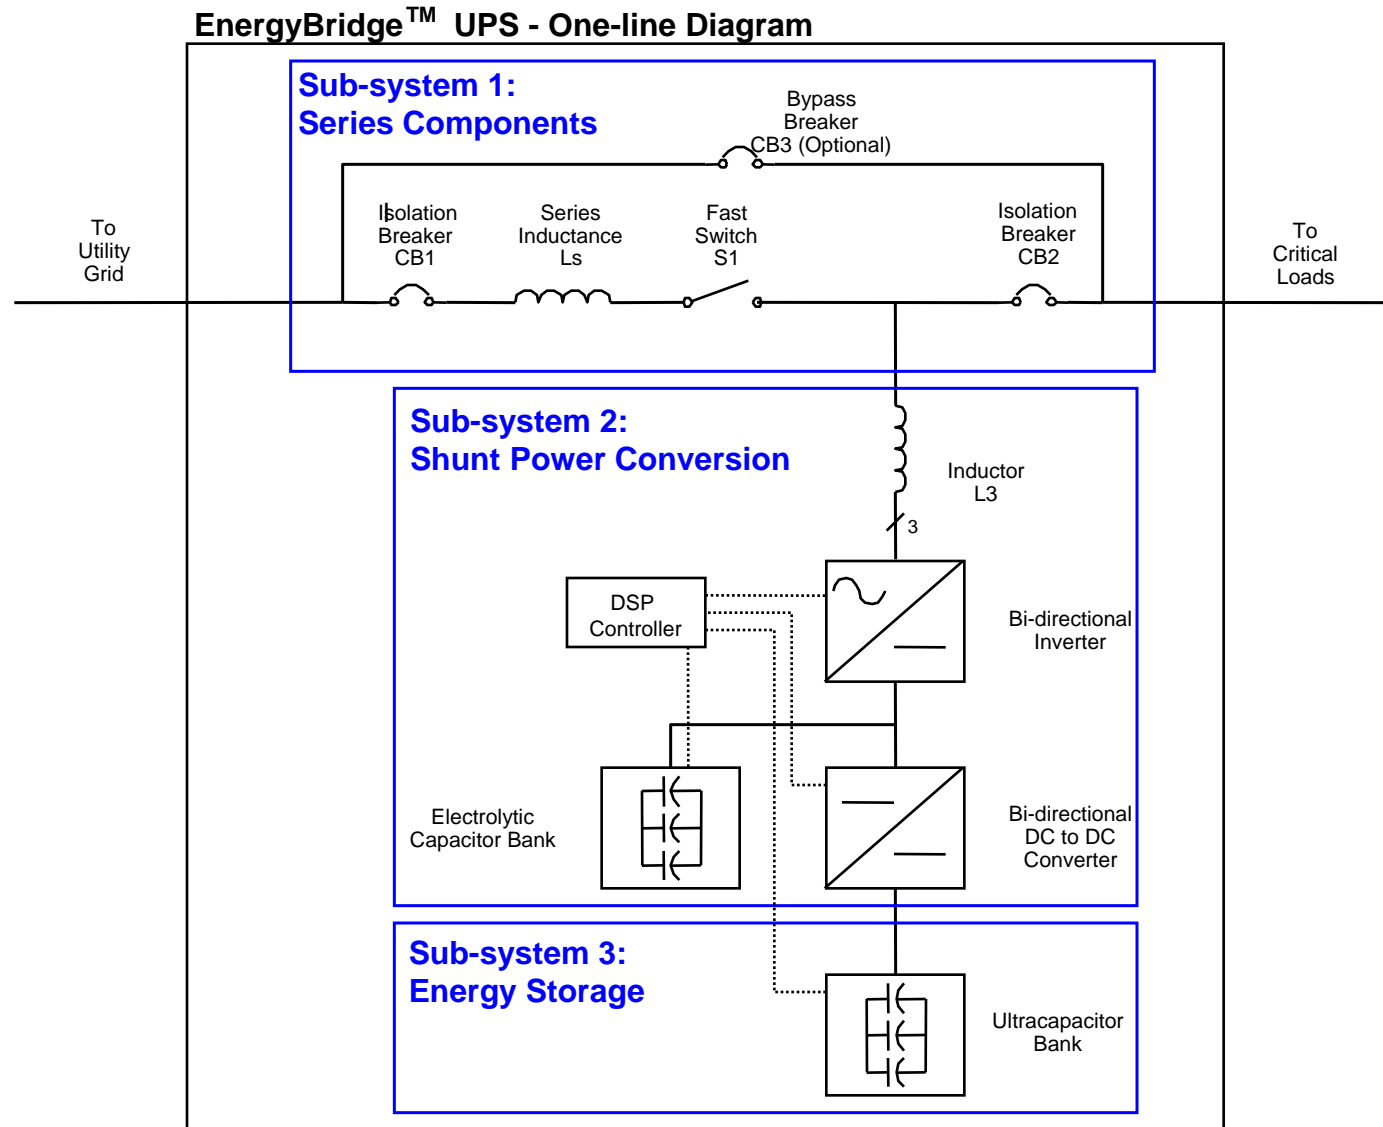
EnergyBridge$^{TM}$ UPS - One-line Diagram

Sub-system 1:
Series Components

Bypass Breaker CB3 (Optional)

To Utility Grid

Isolation Breaker CB1

Series Inductance Ls

Fast Switch S1

Isolation Breaker CB2

To Critical Loads

Sub-system 2:
Shunt Power Conversion

Inductor L3

3

DSP Controller

Bi-directional Inverter

Electrolytic Capacitor Bank

Bi-directional DC to DC Converter

Sub-system 3:
Energy Storage

Ultracapacitor Bank